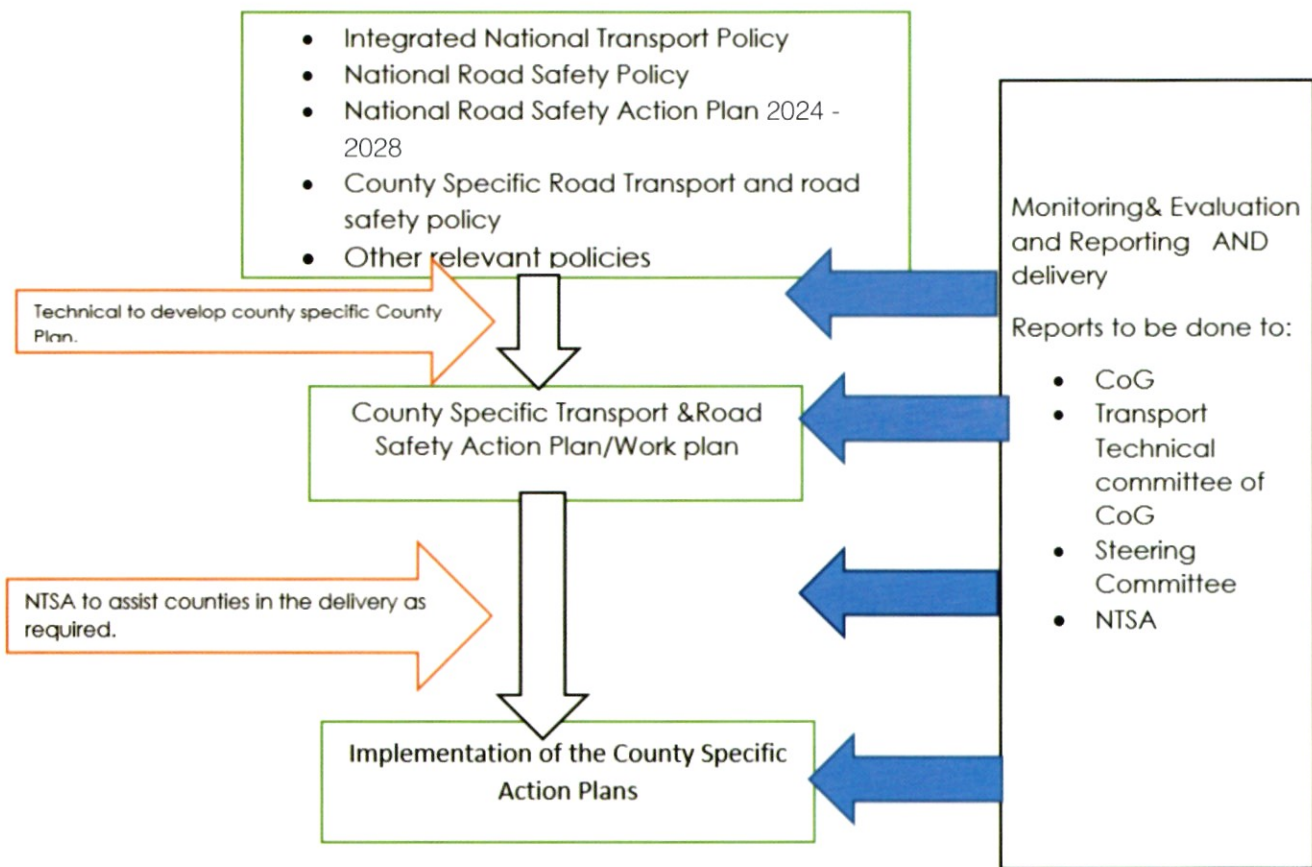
- Integrated National Transport Policy
- National Road Safety Policy
- National Road Safety Action Plan 2024 - 2028
- County Specific Road Transport and road safety policy
- Other relevant policies

Technical to develop county specific County Plan.

County Specific Transport &Road Safety Action Plan/Work plan

NTSA to assist counties in the delivery as required.

Implementation of the County Specific Action Plans

Monitoring& Evaluation and Reporting AND delivery

Reports to be done to:

- CoG
- Transport Technical committee of CoG
- Steering Committee
- NTSA